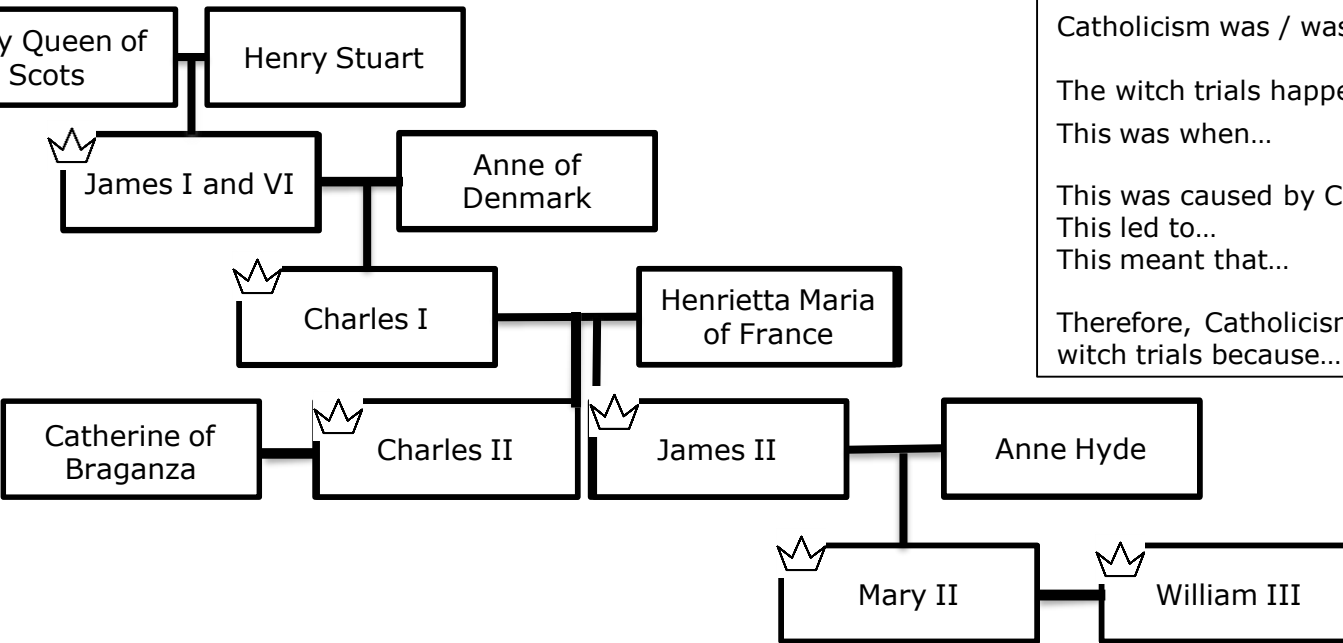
y Queen of Scots

Henry Stuart

James I and VI

Anne of Denmark

Charles I

Henrietta Maria of France

Catherine of Braganza

Charles II

James II

Anne Hyde

Mary II

William III

Catholicism was / was

The witch trials happe

This was when…

This was caused by C
This led to…
This meant that…

Therefore, Catholicism
witch trials because…